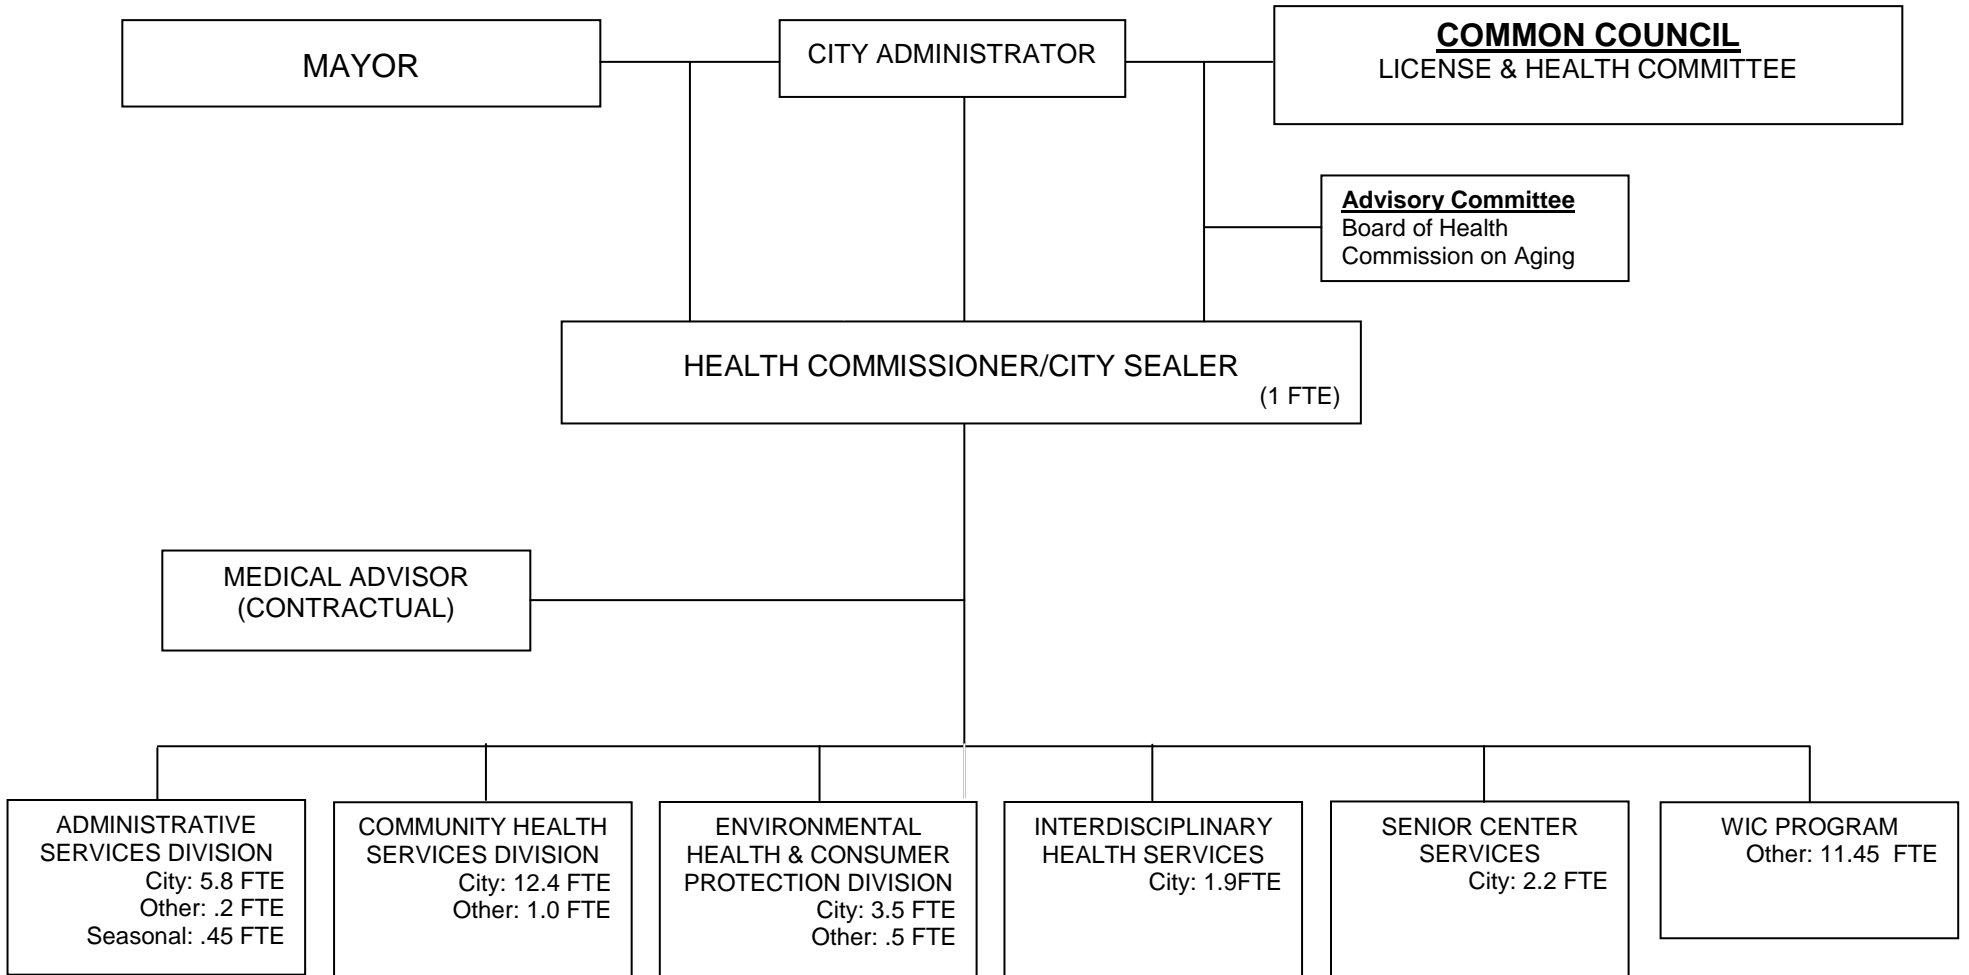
MAYOR

CITY ADMINISTRATOR

COMMON COUNCIL
LICENSE & HEALTH COMMITTEE

Advisory Committee
Board of Health
Commission on Aging

HEALTH COMMISSIONER/CITY SEALER
(1 FTE)

MEDICAL ADVISOR
(CONTRACTUAL)

ADMINISTRATIVE SERVICES DIVISION
City: 5.8 FTE
Other: .2 FTE
Seasonal: .45 FTE

COMMUNITY HEALTH SERVICES DIVISION
City: 12.4 FTE
Other: 1.0 FTE

ENVIRONMENTAL HEALTH & CONSUMER PROTECTION DIVISION
City: 3.5 FTE
Other: .5 FTE

INTERDISCIPLINARY HEALTH SERVICES
City: 1.9FTE

SENIOR CENTER SERVICES
City: 2.2 FTE

WIC PROGRAM
Other: 11.45 FTE